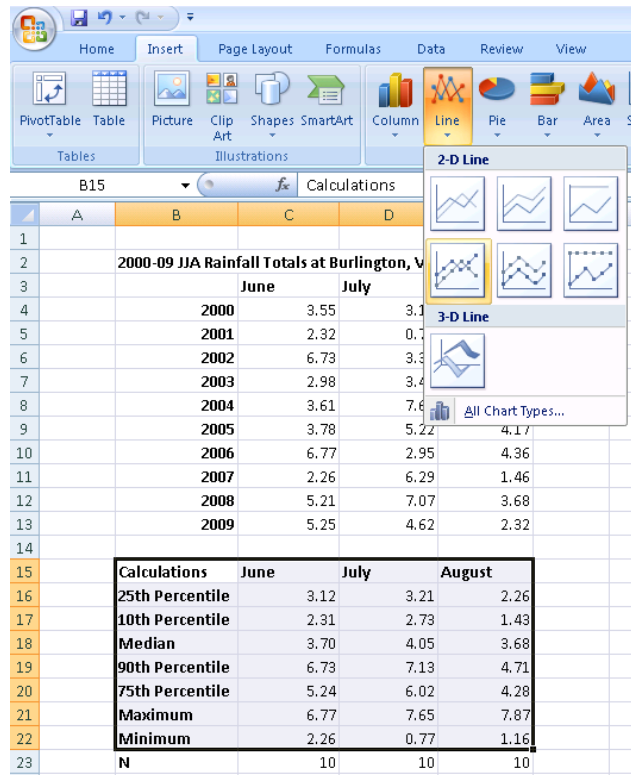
Home Insert Page Layout Formulas Data Review View

PivotTable Table Picture Clip Art Shapes SmartArt Column Line Pie Bar Area

Tables Illustrations

B15 $f_x$ Calculations

2-D Line

3-D Line

All Chart Types...

| | A | B | C | D | |
|---|---|---|---|---|---|
| 1 | | | | | |
| 2 | | 2000-09 JJA Rainfall Totals at Burlington, V | | | |
| 3 | | | June | July | |
| 4 | | 2000 | 3.55 | 3.1 | |
| 5 | | 2001 | 2.32 | 0.7 | |
| 6 | | 2002 | 6.73 | 3.3 | |
| 7 | | 2003 | 2.98 | 3.4 | |
| 8 | | 2004 | 3.61 | 7.6 | |
| 9 | | 2005 | 3.78 | 5.22 | 4.17 |
| 10 | | 2006 | 6.77 | 2.95 | 4.36 |
| 11 | | 2007 | 2.26 | 6.29 | 1.46 |
| 12 | | 2008 | 5.21 | 7.07 | 3.68 |
| 13 | | 2009 | 5.25 | 4.62 | 2.32 |
| 14 | | | | | |
| 15 | | Calculations | June | July | August |
| 16 | | 25th Percentile | 3.12 | 3.21 | 2.26 |
| 17 | | 10th Percentile | 2.31 | 2.73 | 1.43 |
| 18 | | Median | 3.70 | 4.05 | 3.68 |
| 19 | | 90th Percentile | 6.73 | 7.13 | 4.71 |
| 20 | | 75th Percentile | 5.24 | 6.02 | 4.28 |
| 21 | | Maximum | 6.77 | 7.65 | 7.87 |
| 22 | | Minimum | 2.26 | 0.77 | 1.16 |
| 23 | | N | 10 | 10 | 10 |